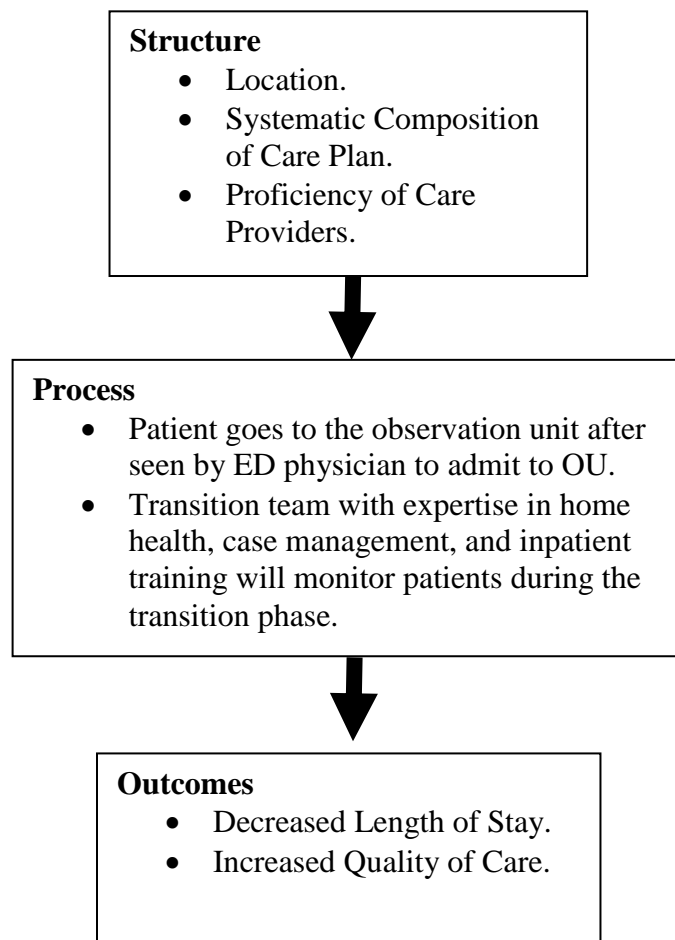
**Structure**
- Location.
- Systematic Composition of Care Plan.
- Proficiency of Care Providers.

**Process**
- Patient goes to the observation unit after seen by ED physician to admit to OU.
- Transition team with expertise in home health, case management, and inpatient training will monitor patients during the transition phase.

**Outcomes**
- Decreased Length of Stay.
- Increased Quality of Care.